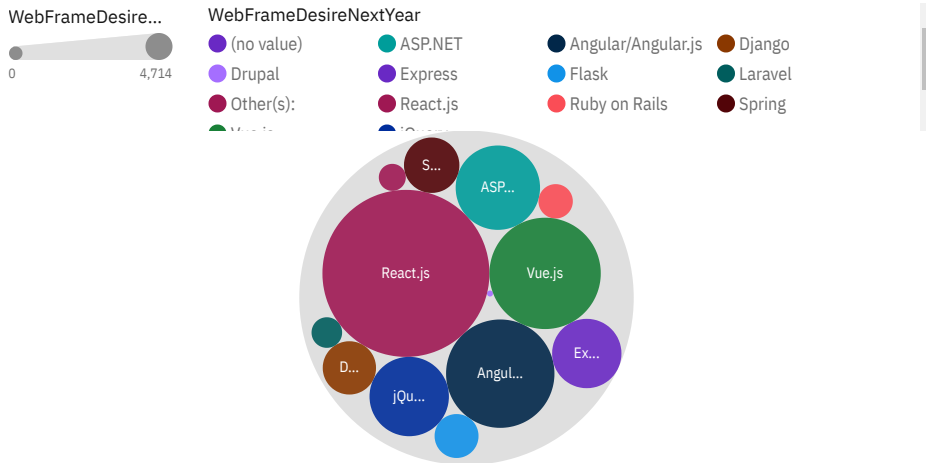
WebFrameDesire...

0

4,714

WebFrameDesireNextYear

(no value)

ASP.NET

Angular/Angular.js

Django

Drupal

Express

Flask

Laravel

Other(s):

React.js

Ruby on Rails

Spring

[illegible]

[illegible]

S...

ASP...

React.js

Vue.js

Ex...

D...

Angul...

jQu...